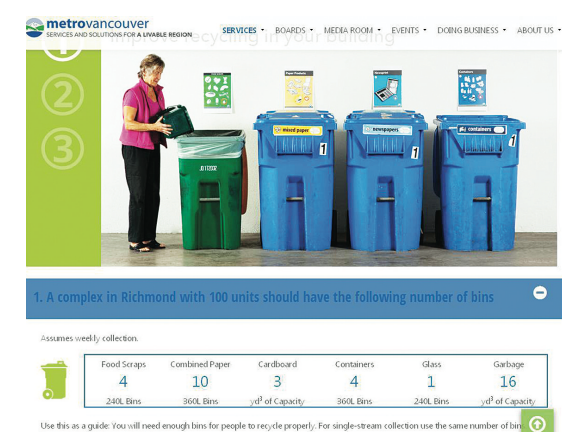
metrovancouver
SERVICES AND SOLUTIONS FOR A LIVABLE REGION

SERVICES • BOARDS • MEDIA ROOM • EVENTS • DOING BUSINESS • ABOUT US •

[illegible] recycling in your building

2

3

mixed paper

newspapers

containers

1

1

1

1. A complex in Richmond with 100 units should have the following number of bins

Assumes weekly collection.

| Food Scraps | Combined Paper | Cardboard | Containers | Glass | Garbage |
|---|---|---|---|---|---|
| 4 | 10 | 3 | 4 | 1 | 16 |
| 240L Bins | 360L Bins | yd$^3$ of Capacity | 360L Bins | 240L Bins | yd$^3$ of Capacity |

Use this as a guide: You will need enough bins for people to recycle properly. For single-stream collection use the same number of bin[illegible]